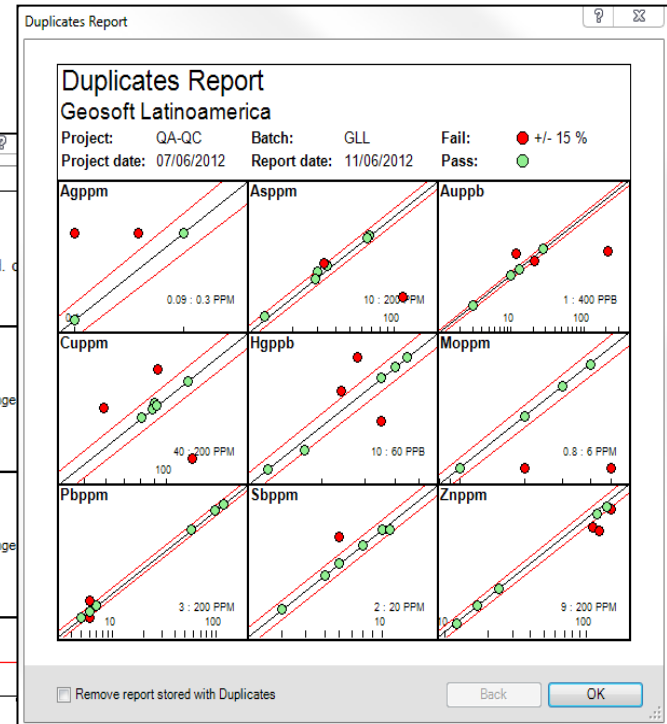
Duplicates Report

?

Duplicates Report
Geosoft Latinoamerica

Project: QA-QC
Project date: 07/06/2012
Batch: GLL
Report date: 11/06/2012
Fail: +/- 15 %
Pass:

Agppm
0.09 : 0.3 PPM

Asppm
10 : 200 PPM
100

Auppb
1 : 400 PPB
10
100

Cuppm
40 : 200 PPM
100

Hgppb
10 : 60 PPB

Moppm
0.8 : 6 PPM

Pbppm
3 : 200 PPM
10
100

Sbppm
2 : 20 PPM
10

Znppm
9 : 200 PPM
10
100

Remove report stored with Duplicates

Back

OK